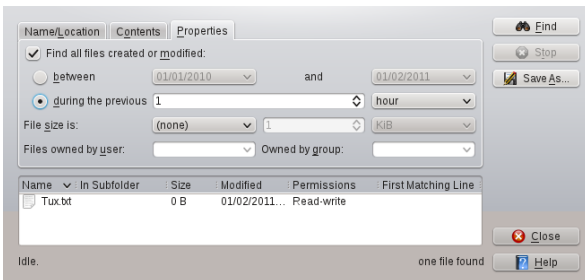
Name/Location Contents Properties

Find all files created or modified:

between 01/01/2010 and 01/02/2011

during the previous 1 hour

File size is: (none) 1 KiB

Files owned by user: Owned by group:

| Name | In Subfolder | Size | Modified | Permissions | First Matching Line |
|---|---|---|---|---|---|
| Tux.txt | | 0 B | 01/02/2011... | Read-write | |

Idle. one file found

Find

Stop

Save As...

Close

Help